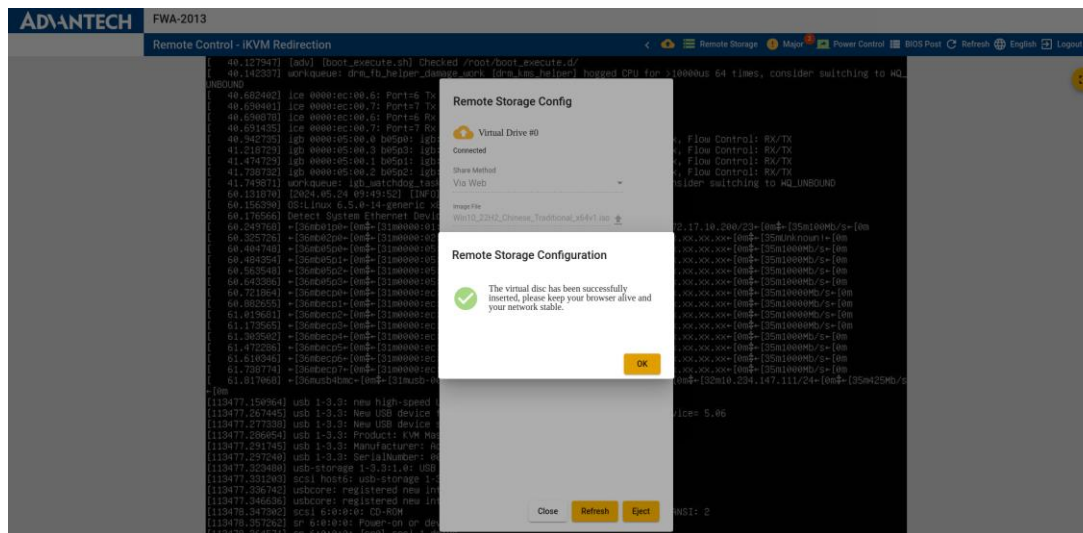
ADVANTECH FWA-2013

Remote Control - iKVM Redirection

Remote Storage Major Power Control BIOS Post Refresh English Logout

[ 40.127947] [adv] [boot_execute.sh] Checked /root/boot_execute.d/
[ 40.142337] workqueue: drm_fb_helper_damage_work [drm_kms_helper] hogged CPU for >10000us 64 times, consider switching to WQ_UNBOUND
[ 40.602402] ice 0000:ec:00.6: Port=6 Tx
[ 40.690401] ice 0000:ec:00.7: Port=7 Tx
[ 40.690878] ice 0000:ec:00.6: Port=6 Rx
[ 40.691435] ice 0000:ec:00.7: Port=7 Rx
[ 40.942735] igb 0000:05:00.0 b05p0: igb , Flow Control: RX/TX
[ 41.216729] igb 0000:05:00.3 b05p3: igb , Flow Control: RX/TX
[ 41.474729] igb 0000:05:00.1 b05p1: igb , Flow Control: RX/TX
[ 41.738732] igb 0000:05:00.2 b05p2: igb , Flow Control: RX/TX
[ 41.749871] workqueue: igb_watchdog_task nsider switching to WQ_UNBOUND
[ 60.131070] [2024.05.24 09:49:52] [INFO
[ 60.156390] OS:Linux 6.5.0-14-generic x
[ 60.176566] Detect System Ethernet Devi
[ 60.249768] ←[36mb01p0←[0m‡←[31m0000:01 72.17.10.200/23←[0m‡←[35m100Mb/s←[0m
[ 60.325726] ←[36mb02p0←[0m‡←[31m0000:02 .xx.xx.xx←[0m‡←[35mUnknown!←[0m
[ 60.404748] ←[36mb05p0←[0m‡←[31m0000:05 .xx.xx.xx←[0m‡←[35m1000Mb/s←[0m
[ 60.484354] ←[36mb05p1←[0m‡←[31m0000:05 .xx.xx.xx←[0m‡←[35m1000Mb/s←[0m
[ 60.563548] ←[36mb05p2←[0m‡←[31m0000:05 .xx.xx.xx←[0m‡←[35m1000Mb/s←[0m
[ 60.643386] ←[36mb05p3←[0m‡←[31m0000:05 .xx.xx.xx←[0m‡←[35m1000Mb/s←[0m
[ 60.721864] ←[36mbecp0←[0m‡←[31m0000:ec .xx.xx.xx←[0m‡←[35m10000Mb/s←[0m
[ 60.802655] ←[36mbecp1←[0m‡←[31m0000:ec .xx.xx.xx←[0m‡←[35m10000Mb/s←[0m
[ 61.019681] ←[36mbecp2←[0m‡←[31m0000:ec .xx.xx.xx←[0m‡←[35m1000Mb/s←[0m
[ 61.173565] ←[36mbecp3←[0m‡←[31m0000:ec .xx.xx.xx←[0m‡←[35m1000Mb/s←[0m
[ 61.303502] ←[36mbecp4←[0m‡←[31m0000:ec .xx.xx.xx←[0m‡←[35m1000Mb/s←[0m
[ 61.472286] ←[36mbecp5←[0m‡←[31m0000:ec .xx.xx.xx←[0m‡←[35m1000Mb/s←[0m
[ 61.610346] ←[36mbecp6←[0m‡←[31m0000:ec .xx.xx.xx←[0m‡←[35m1000Mb/s←[0m
[ 61.738774] ←[36mbecp7←[0m‡←[31m0000:ec .xx.xx.xx←[0m‡←[35m1000Mb/s←[0m
[ 61.817068] ←[36musb4bmc←[0m‡←[31musb- 0m‡←[32m10.234.147.111/24←[0m‡←[35m425Mb/s←[0m
[113477.150964] usb 1-3.3: new high-speed
[113477.267445] usb 1-3.3: New USB device vice= 5.06
[113477.277338] usb 1-3.3: New USB device
[113477.286054] usb 1-3.3: Product: KVM Ma
[113477.291745] usb 1-3.3: Manufacturer: A
[113477.297240] usb 1-3.3: SerialNumber: 0
[113477.323480] usb-storage 1-3.3:1.0: USB
[113477.331203] scsi host6: usb-storage 1
[113477.336742] usbcore: registered new in
[113477.346636] usbcore: registered new in
[113478.347302] scsi 6:0:0:0: CD-ROM ANSI: 2
[113478.357262] sr 6:0:0:0: Power-on or de

Remote Storage Config

Virtual Drive #0

Connected

Share Method
Via Web

Image File
Win10_22H2_Chinese_Traditional_x64v1.iso

Close Refresh Eject

Remote Storage Configuration

The virtual disc has been successfully inserted, please keep your browser alive and your network stable.

OK